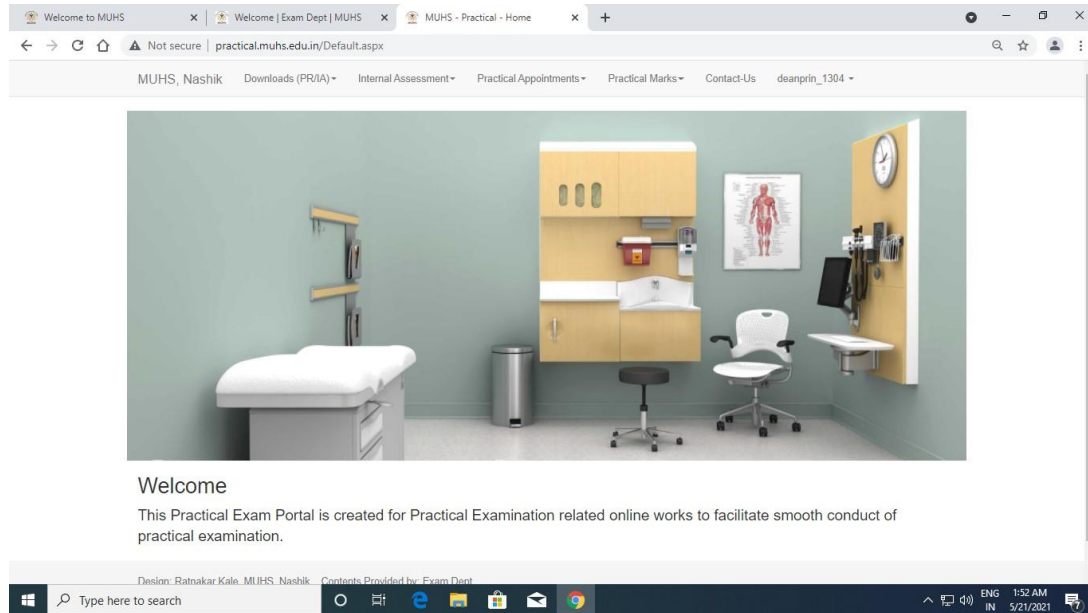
Welcome to MUHS
Welcome | Exam Dept | MUHS
MUHS - Practical - Home
Not secure | practical.muhs.edu.in/Default.aspx

MUHS, Nashik  Downloads (PR/IA)  Internal Assessment  Practical Appointments  Practical Marks  Contact-Us  deanprin_1304

Welcome

This Practical Exam Portal is created for Practical Examination related online works to facilitate smooth conduct of practical examination.

Design: Ratnakar Kale, MUHS, Nashik  Contents Provided by: Exam Dept

Type here to search
ENG IN 1:52 AM 5/21/2021